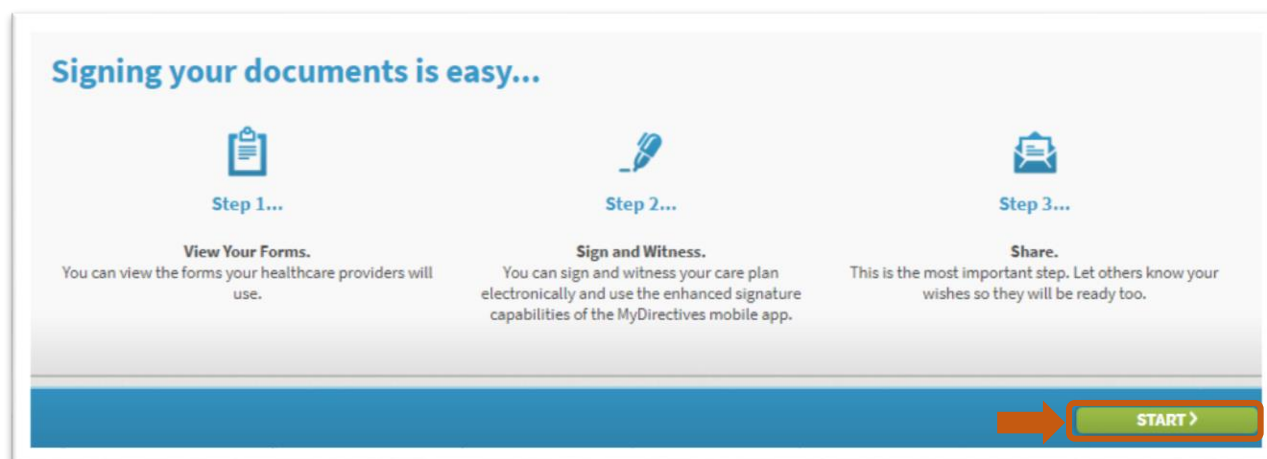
Signing your documents is easy...

Step 1...

View Your Forms.
You can view the forms your healthcare providers will use.

Step 2...

Sign and Witness.
You can sign and witness your care plan electronically and use the enhanced signature capabilities of the MyDirectives mobile app.

Step 3...

Share.
This is the most important step. Let others know your wishes so they will be ready too.

START ›